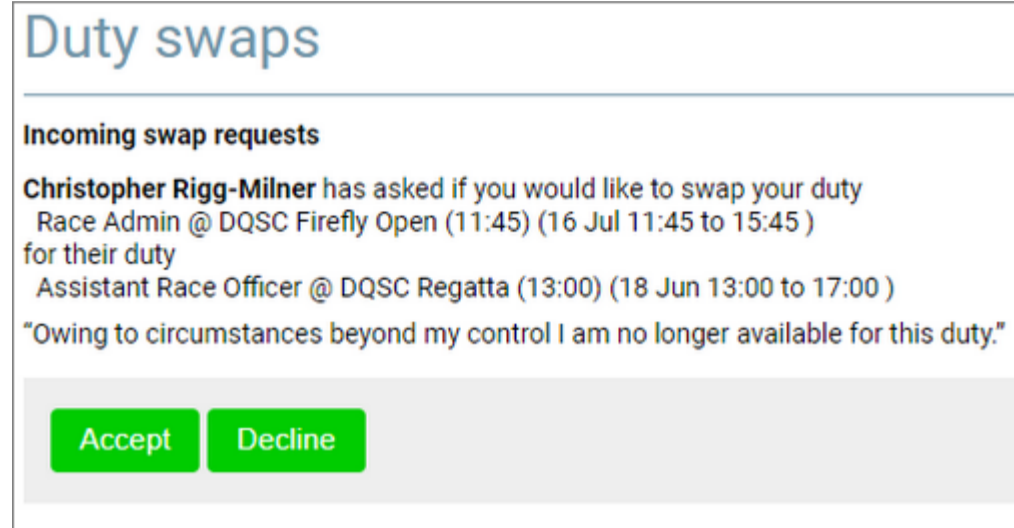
Duty swaps

Incoming swap requests

Christopher Rigg-Milner has asked if you would like to swap your duty
Race Admin @ DQSC Firefly Open (11:45) (16 Jul 11:45 to 15:45 )
for their duty
Assistant Race Officer @ DQSC Regatta (13:00) (18 Jun 13:00 to 17:00 )

“Owing to circumstances beyond my control I am no longer available for this duty.”

Accept Decline